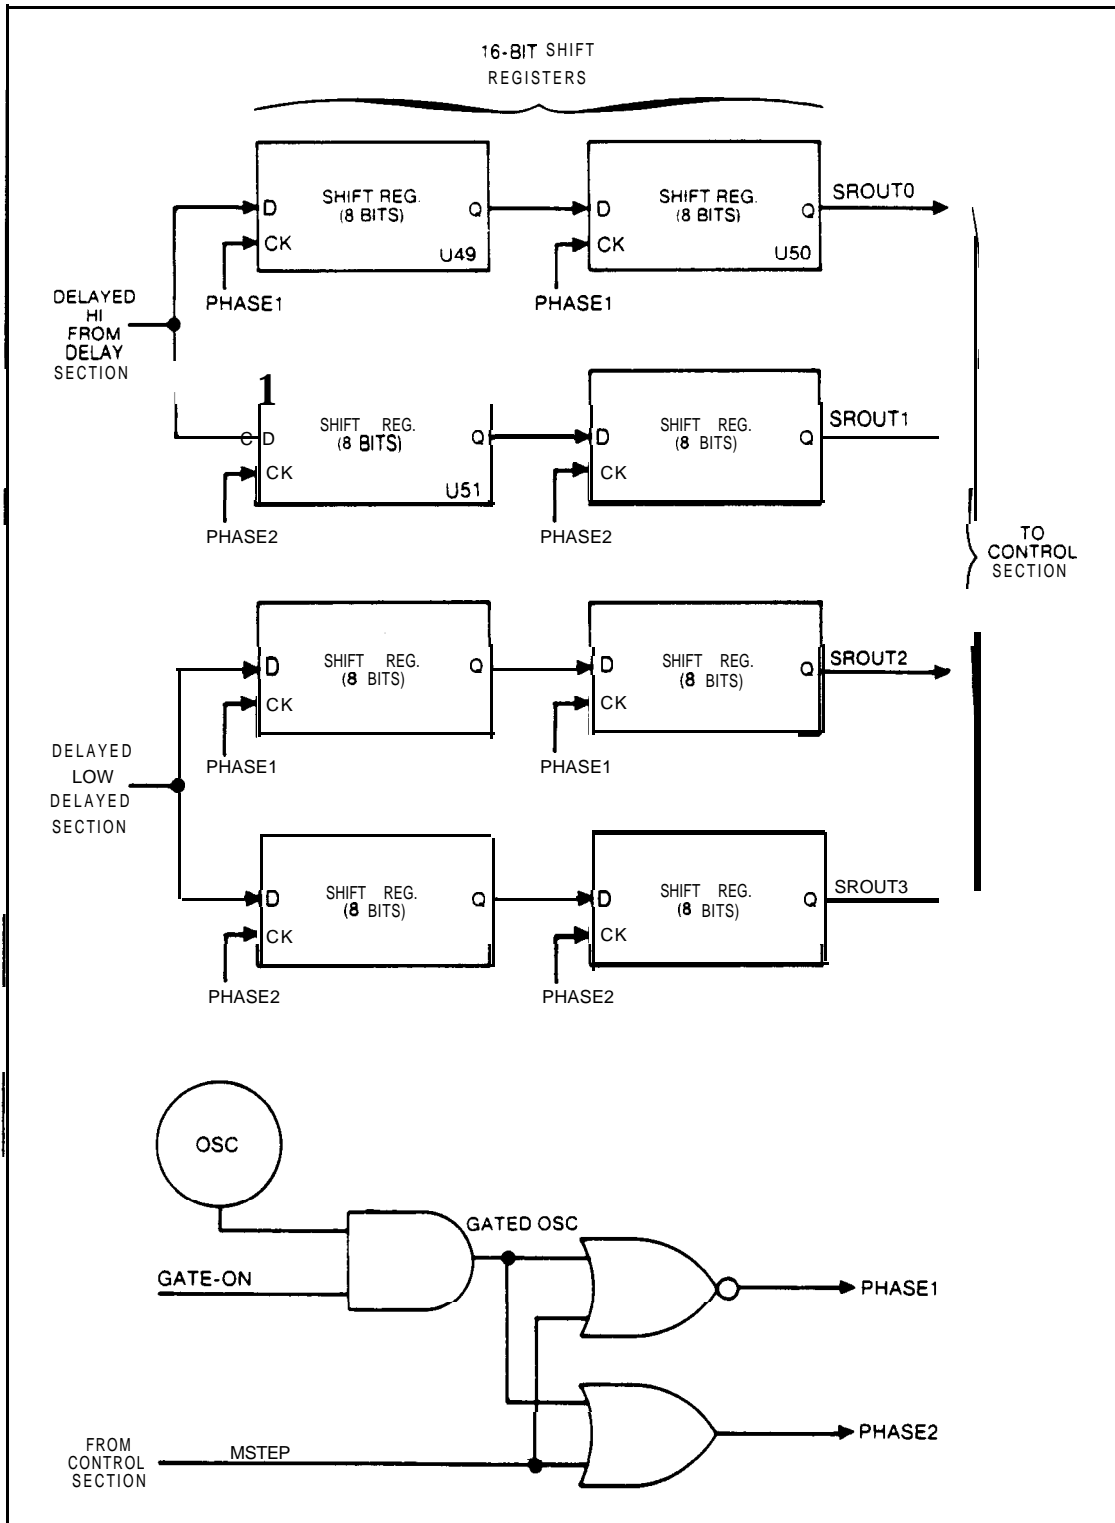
16-BIT SHIFT REGISTERS

D SHIFT REG. (8 BITS) Q CK U49
D SHIFT REG. (8 BITS) Q CK U50
SROUT0
PHASE1
PHASE1

DELAYED HI FROM DELAY SECTION

1
D SHIFT REG. (8 BITS) Q CK U51
D SHIFT REG. (8 BITS) Q CK
SROUT1
PHASE2
PHASE2

TO CONTROL SECTION

D SHIFT REG. (8 BITS) Q CK
D SHIFT REG. (8 BITS) Q CK
SROUT2
PHASE1
PHASE1

DELAYED LOW DELAYED SECTION

D SHIFT REG. (8 BITS) Q CK
D SHIFT REG. (8 BITS) Q CK
SROUT3
PHASE2
PHASE2

OSC
GATED OSC
GATE-ON
PHASE1
PHASE2
FROM CONTROL SECTION
MSTEP